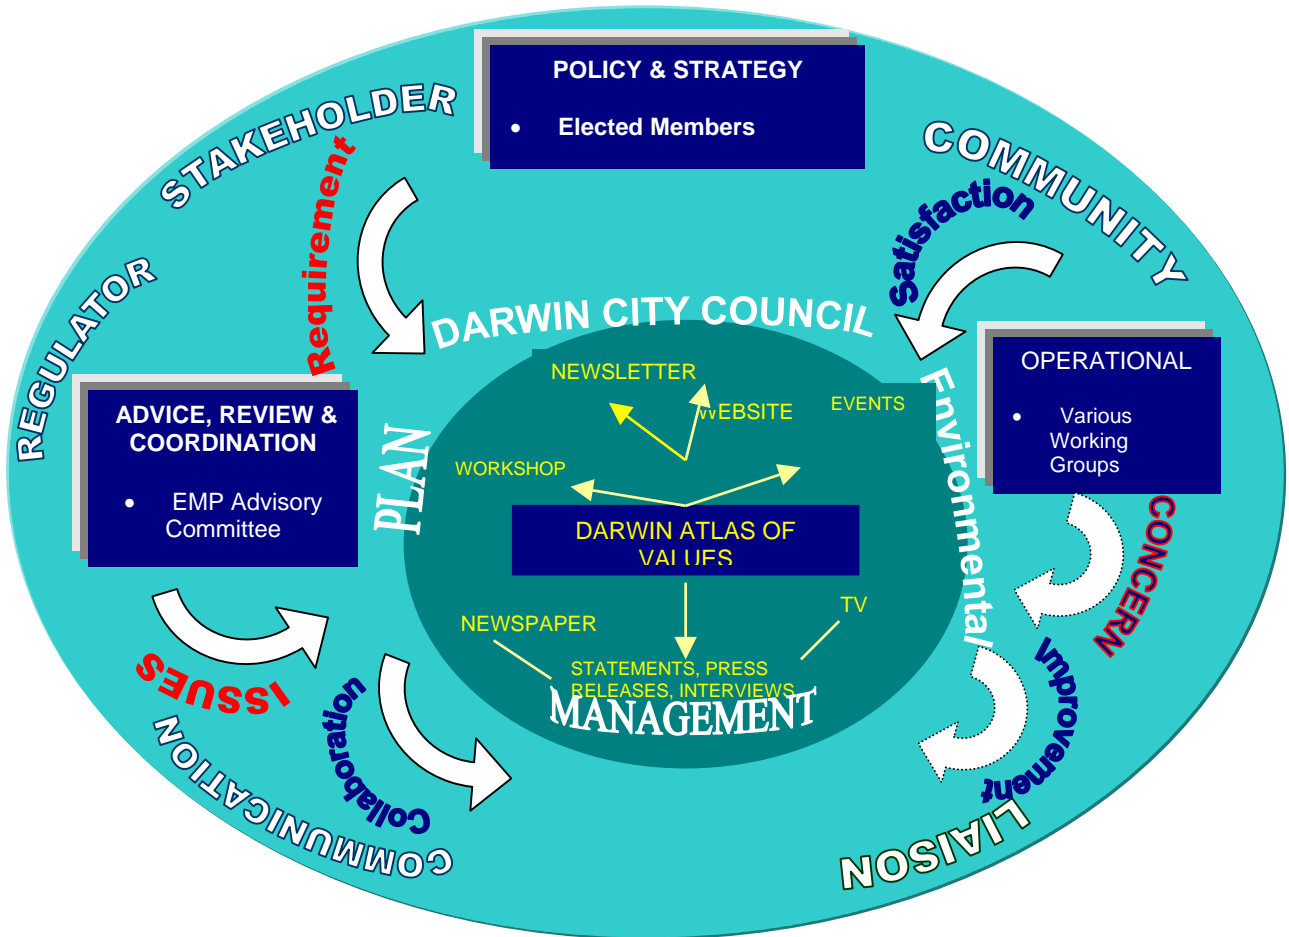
POLICY & STRATEGY

• Elected Members

STAKEHOLDER

Requirement

COMMUNITY

Satisfaction

REGULATOR

DARWIN CITY COUNCIL

NEWSLETTER

WEBSITE

EVENTS

OPERATIONAL

• Various Working Groups

ADVICE, REVIEW & COORDINATION

• EMP Advisory Committee

PLAN

WORKSHOP

DARWIN ATLAS OF VALUES

Environmental

CONCERN

NEWSPAPER

TV

STATEMENTS, PRESS RELEASES, INTERVIEWS

MANAGEMENT

ISSUES

Improvement

Collaboration

COMMUNICATION

LIAISON